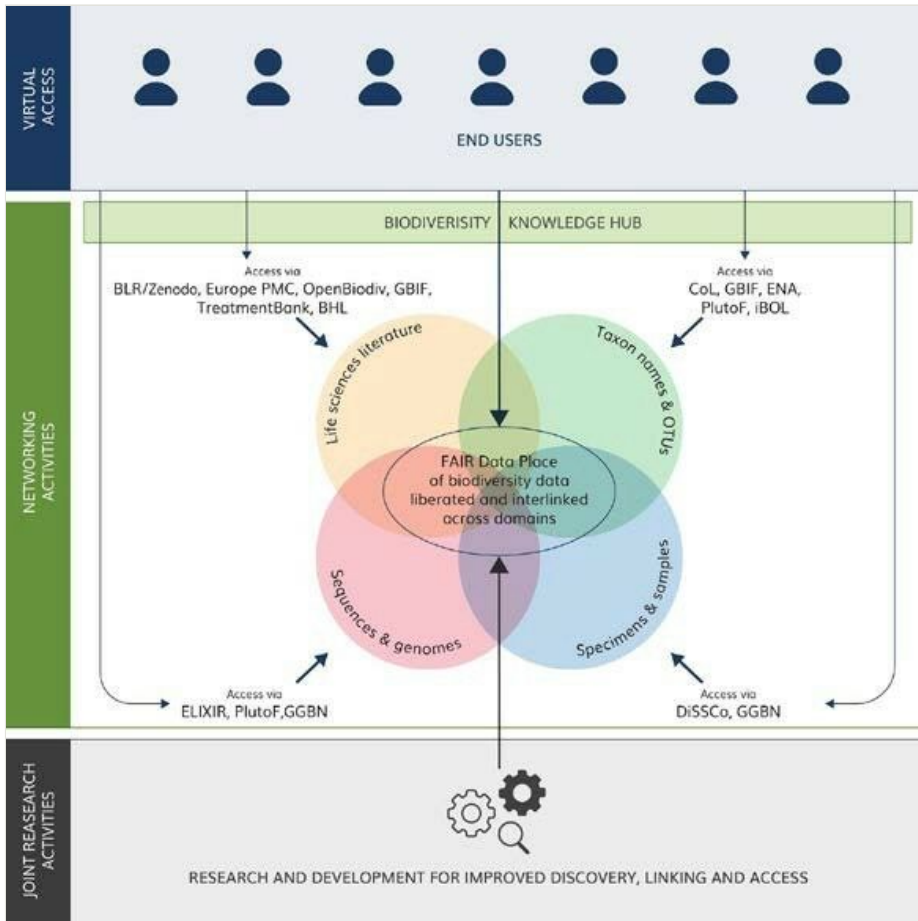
VIRTUAL ACCESS

END USERS

NETWORKING ACTIVITIES

BIODIVERISITY KNOWLEDGE HUB

Access via
BLR/Zenodo, Europe PMC, OpenBiodiv, GBIF, TreatmentBank, BHL

Access via
CoL, GBIF, ENA, PlutoF, iBOL

Life sciences literature

Taxon names & OTUs

FAIR Data Place of biodiversity data liberated and interlinked across domains

Sequences & genomes

Specimens & samples

Access via
ELIXIR, PlutoF,GGBN

Access via
DiSSCo, GGBN

JOINT REASEARCH ACTIVITIES

RESEARCH AND DEVELOPMENT FOR IMPROVED DISCOVERY, LINKING AND ACCESS